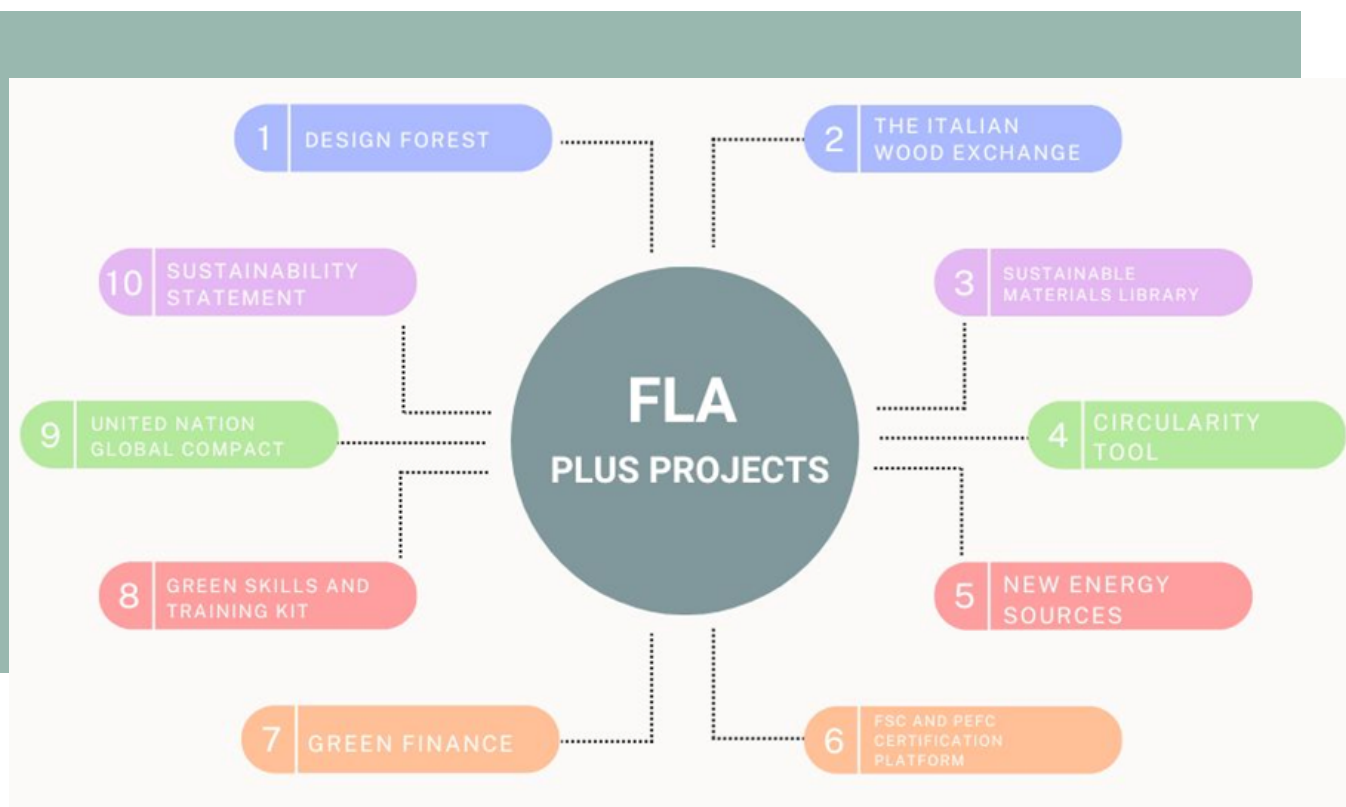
1 DESIGN FOREST

2 THE ITALIAN WOOD EXCHANGE

10 SUSTAINABILITY STATEMENT

3 SUSTAINABLE MATERIALS LIBRARY

FLA
PLUS PROJECTS

9 UNITED NATION GLOBAL COMPACT

4 CIRCULARITY TOOL

8 GREEN SKILLS AND TRAINING KIT

5 NEW ENERGY SOURCES

7 GREEN FINANCE

6 FSC AND PEFC CERTIFICATION PLATFORM